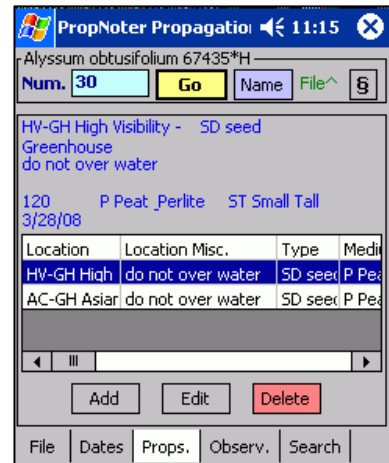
PropNoter Propagatio 11:15

Alyssum obtusifolium 67435*H

Num. 30 Go Name File^ §

HV-GH High Visibility - SD seed
Greenhouse
do not over water

120 P Peat_Perlite ST Small Tall
3/28/08

| Location | Location Misc. | Type | Medi |
|---|---|---|---|
| HV-GH High | do not over water | SD seed | P Pea |
| AC-GH Asiar | do not over water | SD seed | P Pea |

Add Edit Delete

File Dates Props. Observ. Search